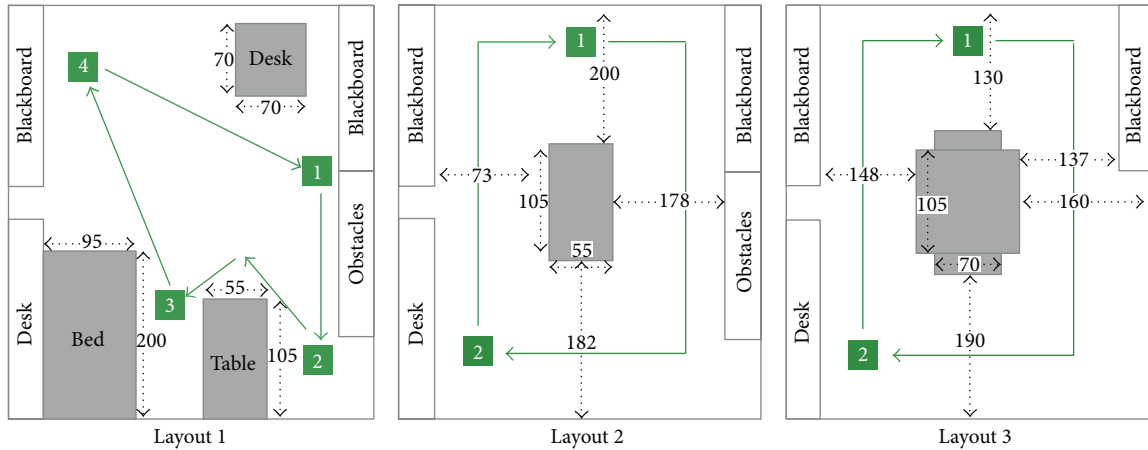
Blackboard
4
70
Desk
70
Blackboard
1
Obstacles
Desk
95
Bed
200
3
55
Table
105
2
Layout 1

Blackboard
1
200
Blackboard
73
105
178
55
Obstacles
Desk
2
182
Layout 2

Blackboard
1
130
Blackboard
148
137
105
160
70
Desk
2
190
Layout 3